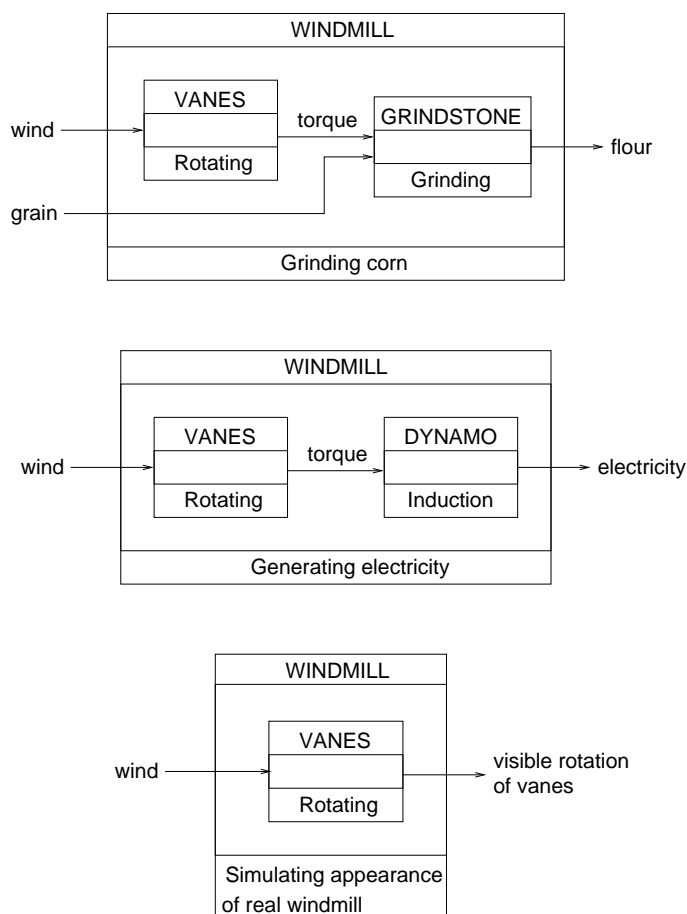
WINDMILL

wind

VANES

Rotating

torque

GRINDSTONE

Grinding

flour

grain

Grinding corn

WINDMILL

wind

VANES

Rotating

torque

DYNAMO

Induction

electricity

Generating electricity

WINDMILL

wind

VANES

Rotating

visible rotation of vanes

Simulating appearance of real windmill